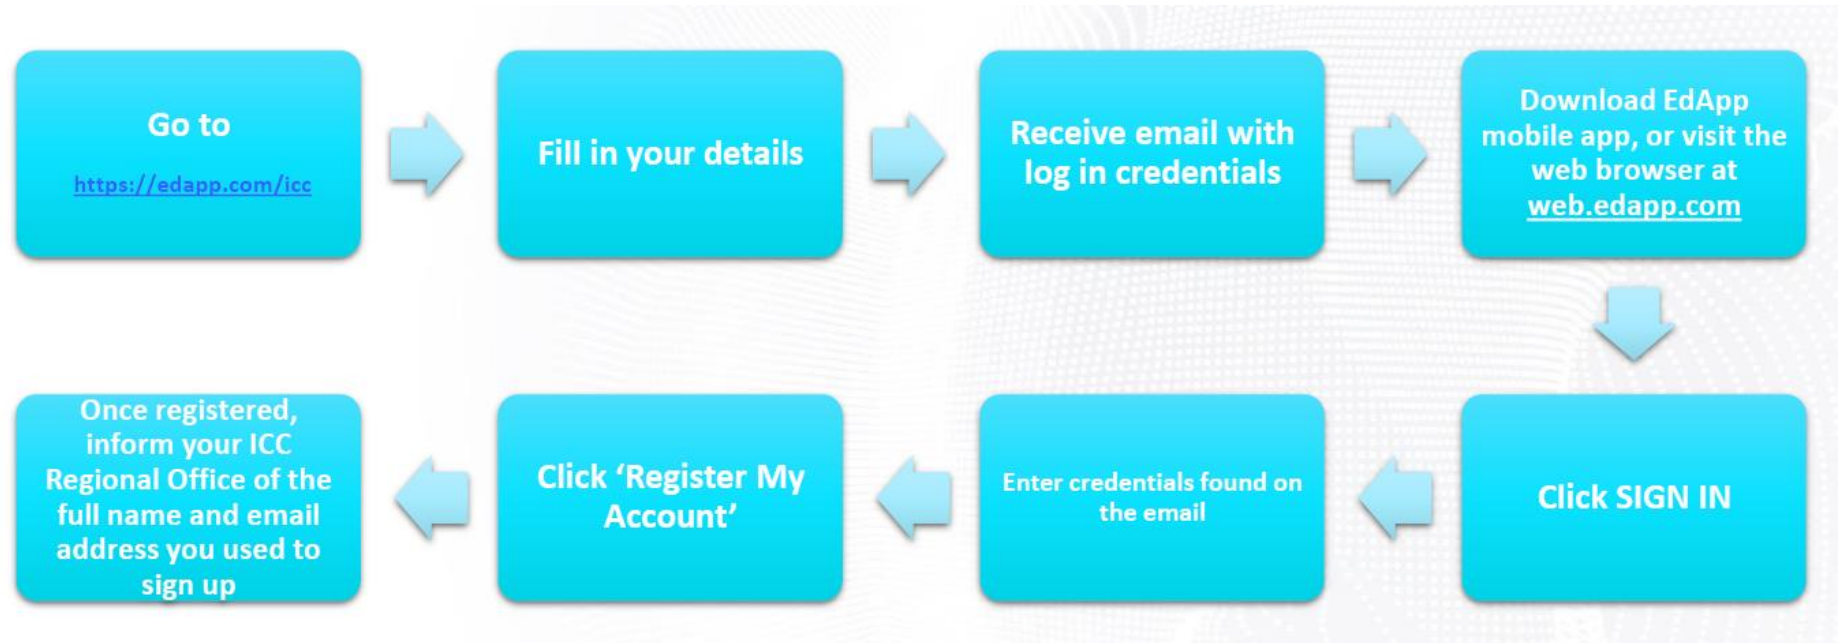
Go to

https://edapp.com/icc

Fill in your details

Receive email with log in credentials

Download EdApp mobile app, or visit the web browser at web.edapp.com

Click SIGN IN

Enter credentials found on the email

Click 'Register My Account'

Once registered, inform your ICC Regional Office of the full name and email address you used to sign up